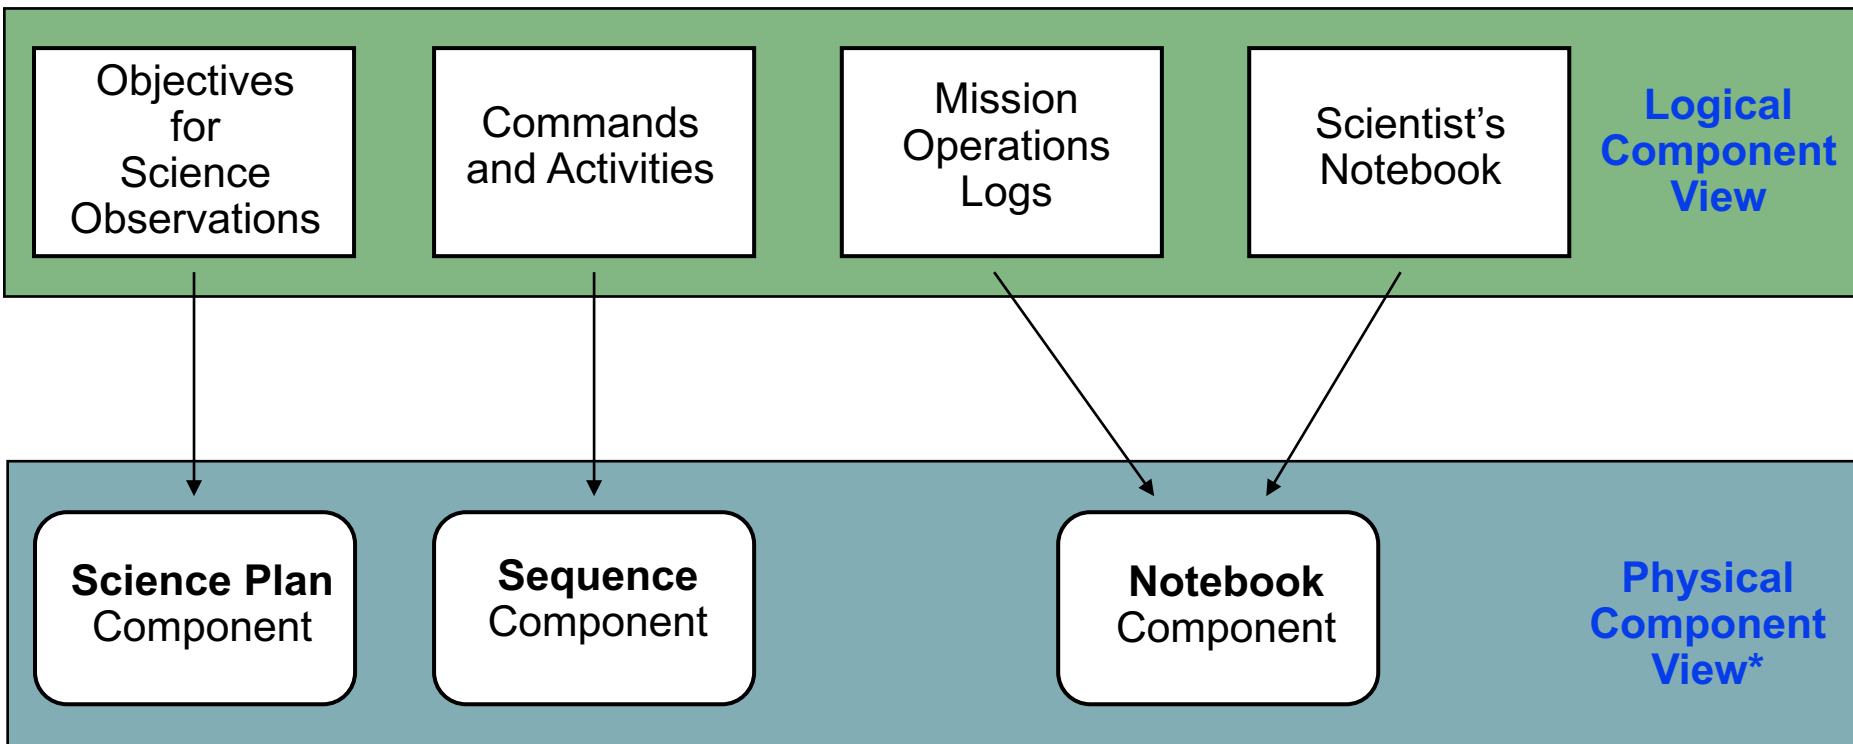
Objectives for Science Observations

Commands and Activities

Mission Operations Logs

Scientist's Notebook

Logical Component View

Science Plan Component

Sequence Component

Notebook Component

Physical Component View*